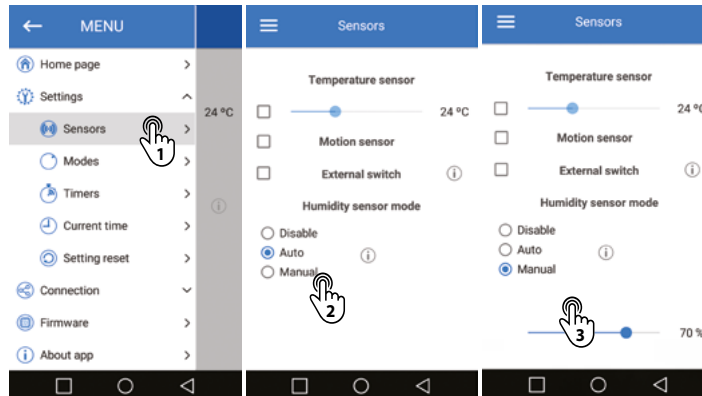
MENU

Home page
Settings
Sensors
Modes
Timers
Current time
Setting reset
Connection
Firmware
About app

24 ºC

1

Sensors

Temperature sensor
24 ºC
Motion sensor
External switch
Humidity sensor mode
Disable
Auto
Manual

2

Sensors

Temperature sensor
24 º
Motion sensor
External switch
Humidity sensor mode
Disable
Auto
Manual

3

70 %